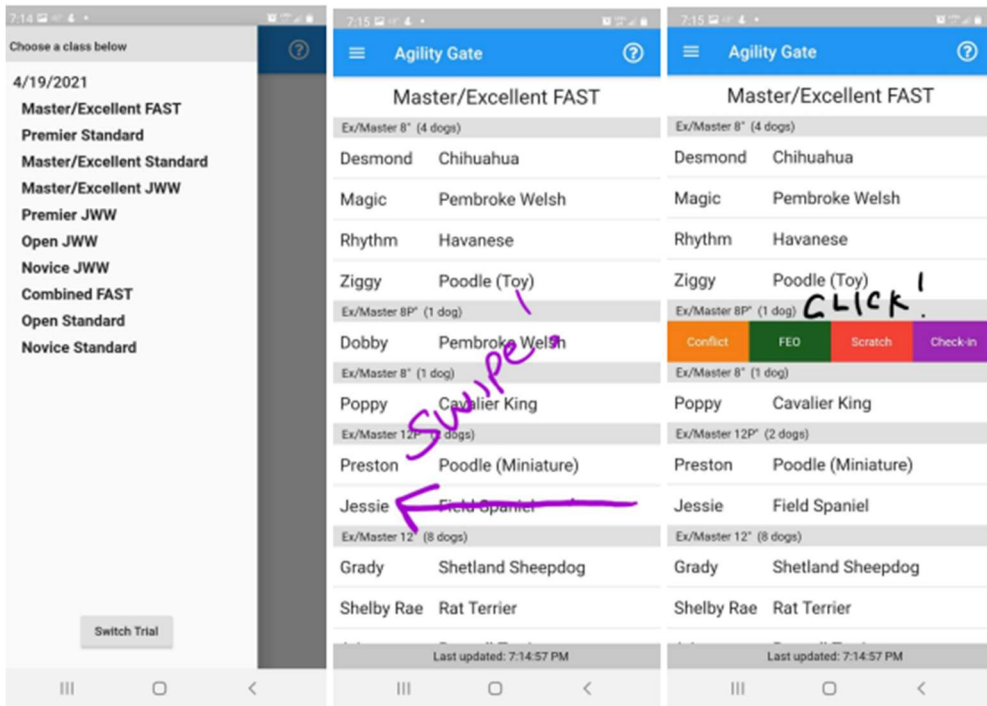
7:14

Choose a class below

4/19/2021
Master/Excellent FAST
Premier Standard
Master/Excellent Standard
Master/Excellent JWW
Premier JWW
Open JWW
Novice JWW
Combined FAST
Open Standard
Novice Standard

Switch Trial

7:15

Agility Gate

Master/Excellent FAST

Ex/Master 8" (4 dogs)

Desmond Chihuahua
Magic Pembroke Welsh
Rhythm Havanese
Ziggy Poodle (Toy)

Ex/Master 8P" (1 dog)

Dobby Pembroke Welsh

Ex/Master 8" (1 dog)

Poppy Cavalier King

Ex/Master 12P" ([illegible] dogs)

Preston Poodle (Miniature)
Jessie Field Spaniel

Ex/Master 12" (8 dogs)

Grady Shetland Sheepdog
Shelby Rae Rat Terrier

Swipe!

Last updated: 7:14:57 PM

7:15

Agility Gate

Master/Excellent FAST

Ex/Master 8" (4 dogs)

Desmond Chihuahua
Magic Pembroke Welsh
Rhythm Havanese
Ziggy Poodle (Toy)

Ex/Master 8P" (1 dog)

CLICK!

Conflict FEO Scratch Check-in

Ex/Master 8" (1 dog)

Poppy Cavalier King

Ex/Master 12P" (2 dogs)

Preston Poodle (Miniature)
Jessie Field Spaniel

Ex/Master 12" (8 dogs)

Grady Shetland Sheepdog
Shelby Rae Rat Terrier

Last updated: 7:14:57 PM